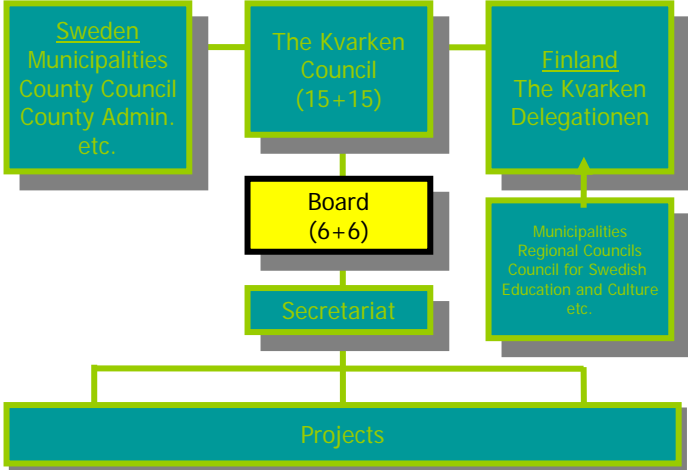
Sweden
Municipalities
County Council
County Admin.
etc.

The Kvarken
Council
(15+15)

Finland
The Kvarken
Delegationen

Board
(6+6)

Municipalities
Regional Councils
Council for Swedish
Education and Culture
etc.

Secretariat

Projects